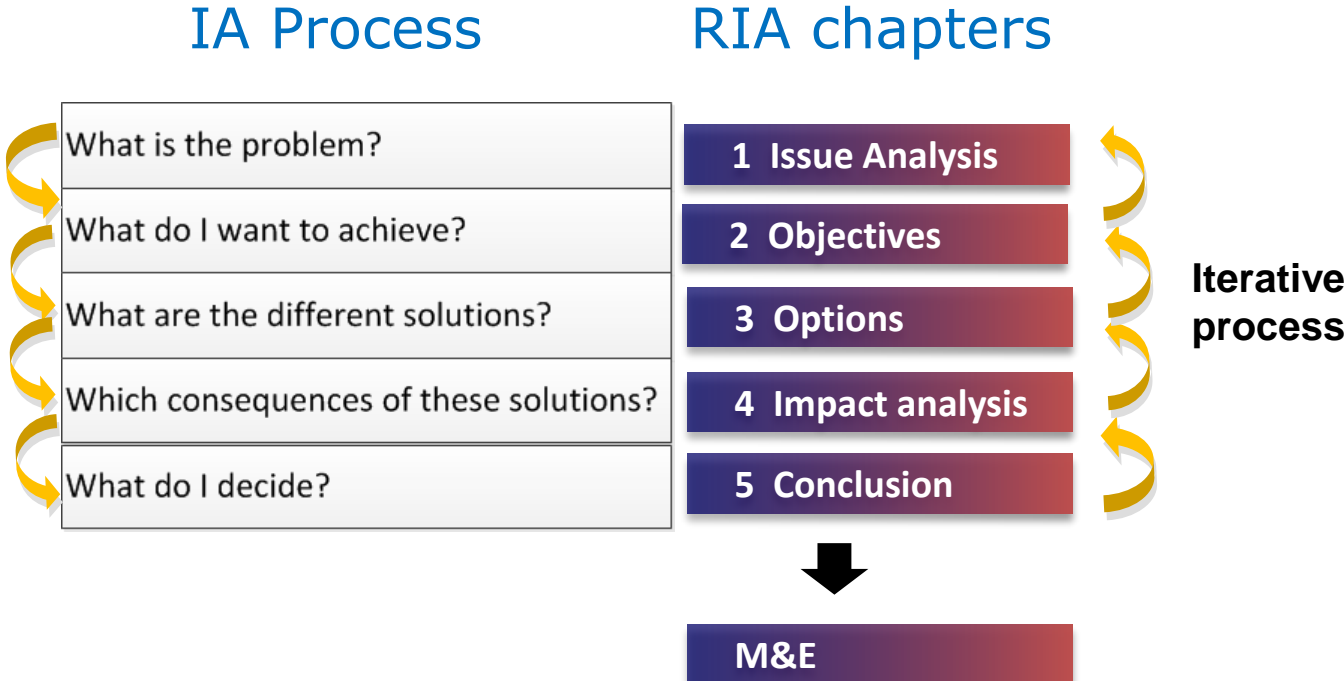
IA Process

What is the problem?

What do I want to achieve?

What are the different solutions?

Which consequences of these solutions?

What do I decide?

RIA chapters

1 Issue Analysis

2 Objectives

3 Options

4 Impact analysis

5 Conclusion

M&E

Iterative process